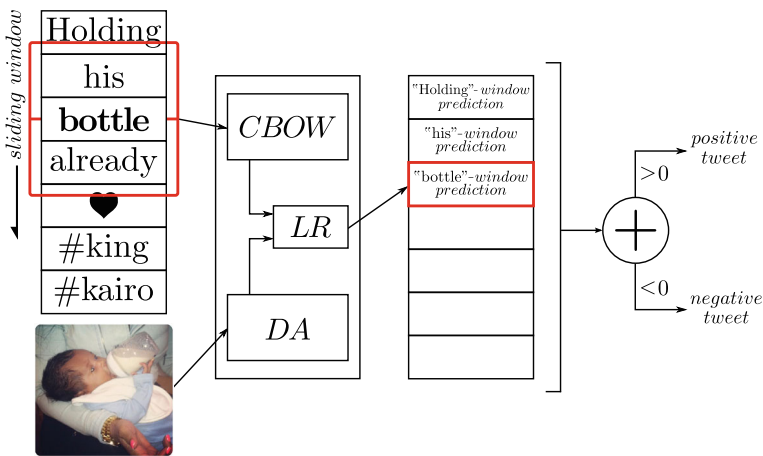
sliding window

Holding
his
**bottle**
already
#king
#kairo

*CBOW*
*LR*
*DA*

"Holding"-*window prediction*
"his"-*window prediction*
"bottle"-*window prediction*

$>0$
*positive tweet*
$<0$
*negative tweet*